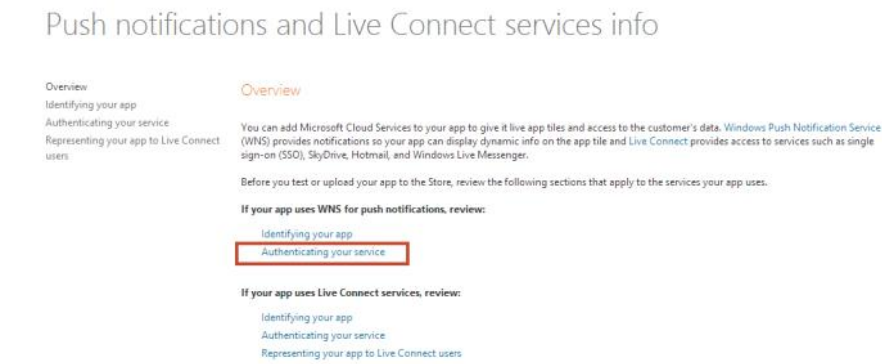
Push notifications and Live Connect services info

Overview
Identifying your app
Authenticating your service
Representing your app to Live Connect users

Overview

You can add Microsoft Cloud Services to your app to give it live app tiles and access to the customer's data. Windows Push Notification Service (WNS) provides notifications so your app can display dynamic info on the app tile and Live Connect provides access to services such as single sign-on (SSO), SkyDrive, Hotmail, and Windows Live Messenger.

Before you test or upload your app to the Store, review the following sections that apply to the services your app uses.

If your app uses WNS for push notifications, review:

Identifying your app
Authenticating your service

If your app uses Live Connect services, review:

Identifying your app
Authenticating your service
Representing your app to Live Connect users